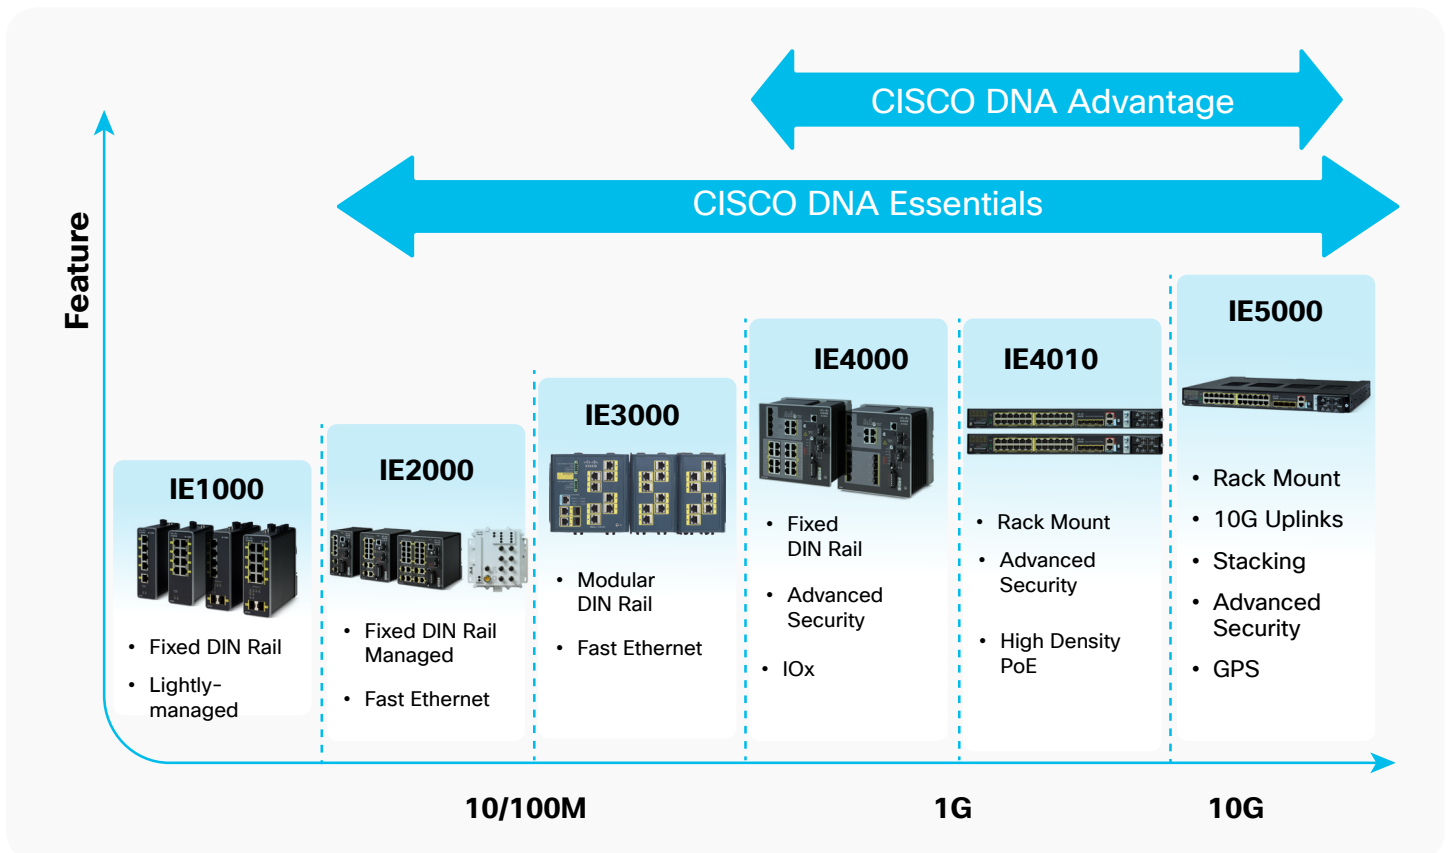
CISCO DNA Advantage

CISCO DNA Essentials

Feature

IE1000
• Fixed DIN Rail
• Lightly-managed

IE2000
• Fixed DIN Rail Managed
• Fast Ethernet

IE3000
• Modular DIN Rail
• Fast Ethernet

IE4000
• Fixed DIN Rail
• Advanced Security
• IOx

IE4010
• Rack Mount
• Advanced Security
• High Density PoE

IE5000
• Rack Mount
• 10G Uplinks
• Stacking
• Advanced Security
• GPS

10/100M

1G

10G